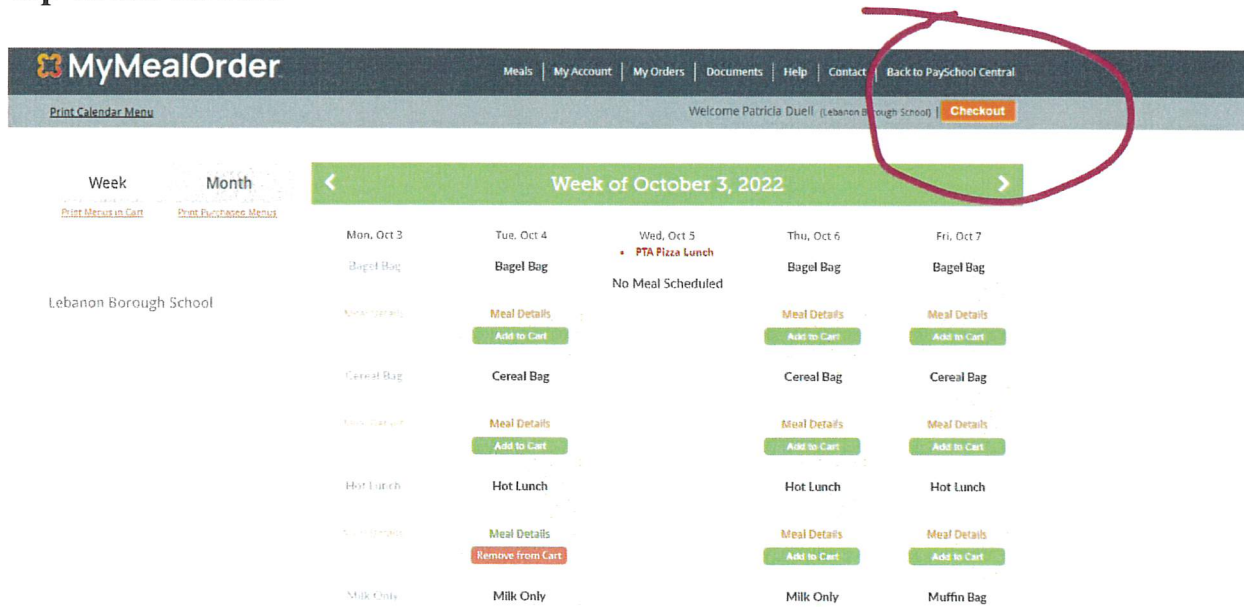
MyMealOrder

Meals | My Account | My Orders | Documents | Help | Contact | Back to PaySchool Central

Print Calendar Menu

Welcome Patricia Duell (Lebanon Borough School) | Checkout

Week Month
Print Menus in Cart Print Purchased Menus

Lebanon Borough School

Week of October 3, 2022

Mon, Oct 3
Bagel Bag
Meal Details
Cereal Bag
Meal Details
Hot Lunch
Meal Details
Milk Only

Tue, Oct 4
Bagel Bag
Meal Details
Add to Cart
Cereal Bag
Meal Details
Add to Cart
Hot Lunch
Meal Details
Remove from Cart
Milk Only

Wed, Oct 5
• PTA Pizza Lunch
No Meal Scheduled

Thu, Oct 6
Bagel Bag
Meal Details
Add to Cart
Cereal Bag
Meal Details
Add to Cart
Hot Lunch
Meal Details
Add to Cart
Milk Only

Fri, Oct 7
Bagel Bag
Meal Details
Add to Cart
Cereal Bag
Meal Details
Add to Cart
Hot Lunch
Meal Details
Add to Cart
Muffin Bag